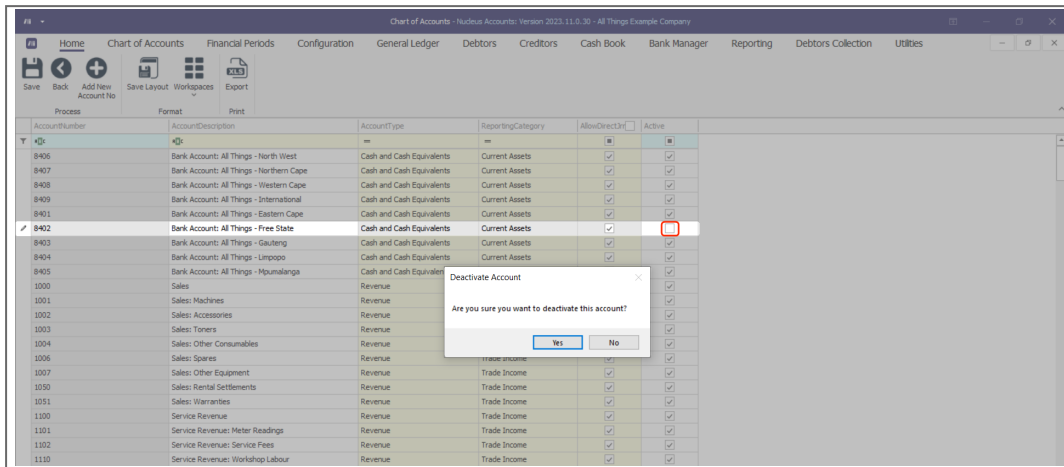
Chart of Accounts - Nucleus Accounts: Version 2023.11.0.30 - All Things Example Company

Home | Chart of Accounts | Financial Periods | Configuration | General Ledger | Debtors | Creditors | Cash Book | Bank Manager | Reporting | Debtors Collection | Utilities

Save | Back | Add New Account No | Save Layout | Workspaces | Export

Process | Format | Print

| AccountNumber | AccountDescription | AccountType | ReportingCategory | AllowDirectJn | Active |
|---|---|---|---|---|---|
| 8406 | Bank Account: All Things - North West | Cash and Cash Equivalents | Current Assets | ☑ | ☑ |
| 8407 | Bank Account: All Things - Northern Cape | Cash and Cash Equivalents | Current Assets | ☑ | ☑ |
| 8408 | Bank Account: All Things - Western Cape | Cash and Cash Equivalents | Current Assets | ☑ | ☑ |
| 8409 | Bank Account: All Things - International | Cash and Cash Equivalents | Current Assets | ☑ | ☑ |
| 8401 | Bank Account: All Things - Eastern Cape | Cash and Cash Equivalents | Current Assets | ☑ | ☑ |
| 8402 | Bank Account: All Things - Free State | Cash and Cash Equivalents | Current Assets | ☑ | ☐ |
| 8403 | Bank Account: All Things - Gauteng | Cash and Cash Equivalents | Current Assets | ☑ | ☑ |
| 8404 | Bank Account: All Things - Limpopo | Cash and Cash Equivalents | Current Assets | ☑ | ☑ |
| 8405 | Bank Account: All Things - Mpumalanga | Cash and Cash Equivalen | | | ☑ |
| 1000 | Sales | Revenue | | | ☑ |
| 1001 | Sales: Machines | Revenue | | | ☑ |
| 1002 | Sales: Accessories | Revenue | | | ☑ |
| 1003 | Sales: Toners | Revenue | | | ☑ |
| 1004 | Sales: Other Consumables | Revenue | | | ☑ |
| 1006 | Sales: Spares | Revenue | Trade Income | | ☑ |
| 1007 | Sales: Other Equipment | Revenue | Trade Income | ☑ | ☑ |
| 1050 | Sales: Rental Settlements | Revenue | Trade Income | ☑ | ☑ |
| 1051 | Sales: Warranties | Revenue | Trade Income | ☑ | ☑ |
| 1100 | Service Revenue | Revenue | Trade Income | ☑ | ☑ |
| 1101 | Service Revenue: Meter Readings | Revenue | Trade Income | ☑ | ☑ |
| 1102 | Service Revenue: Service Fees | Revenue | Trade Income | ☑ | ☑ |
| 1110 | Service Revenue: Workshop Labour | Revenue | Trade Income | ☑ | ☑ |

Deactivate Account

Are you sure you want to deactivate this account?

Yes | No